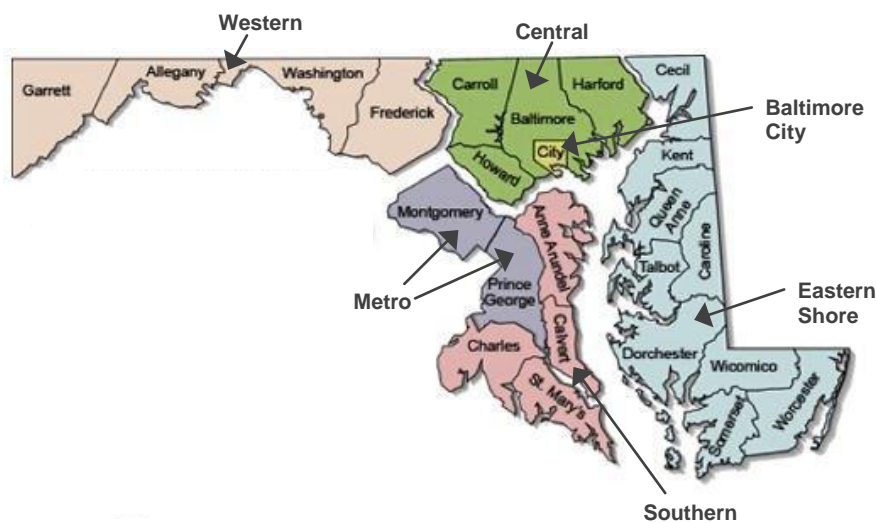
Western
Central
Garrett
Allegany
Washington
Frederick
Carroll
Baltimore
Harford
Cecil
Baltimore City
City
Howard
Kent
Queen Anne
Montgomery
Anne Arundel
Caroline
Talbot
Metro
Prince George
Eastern Shore
Calvert
Charles
Dorchester
Wicomico
St. Mary's
Somerset
Worcester
Southern